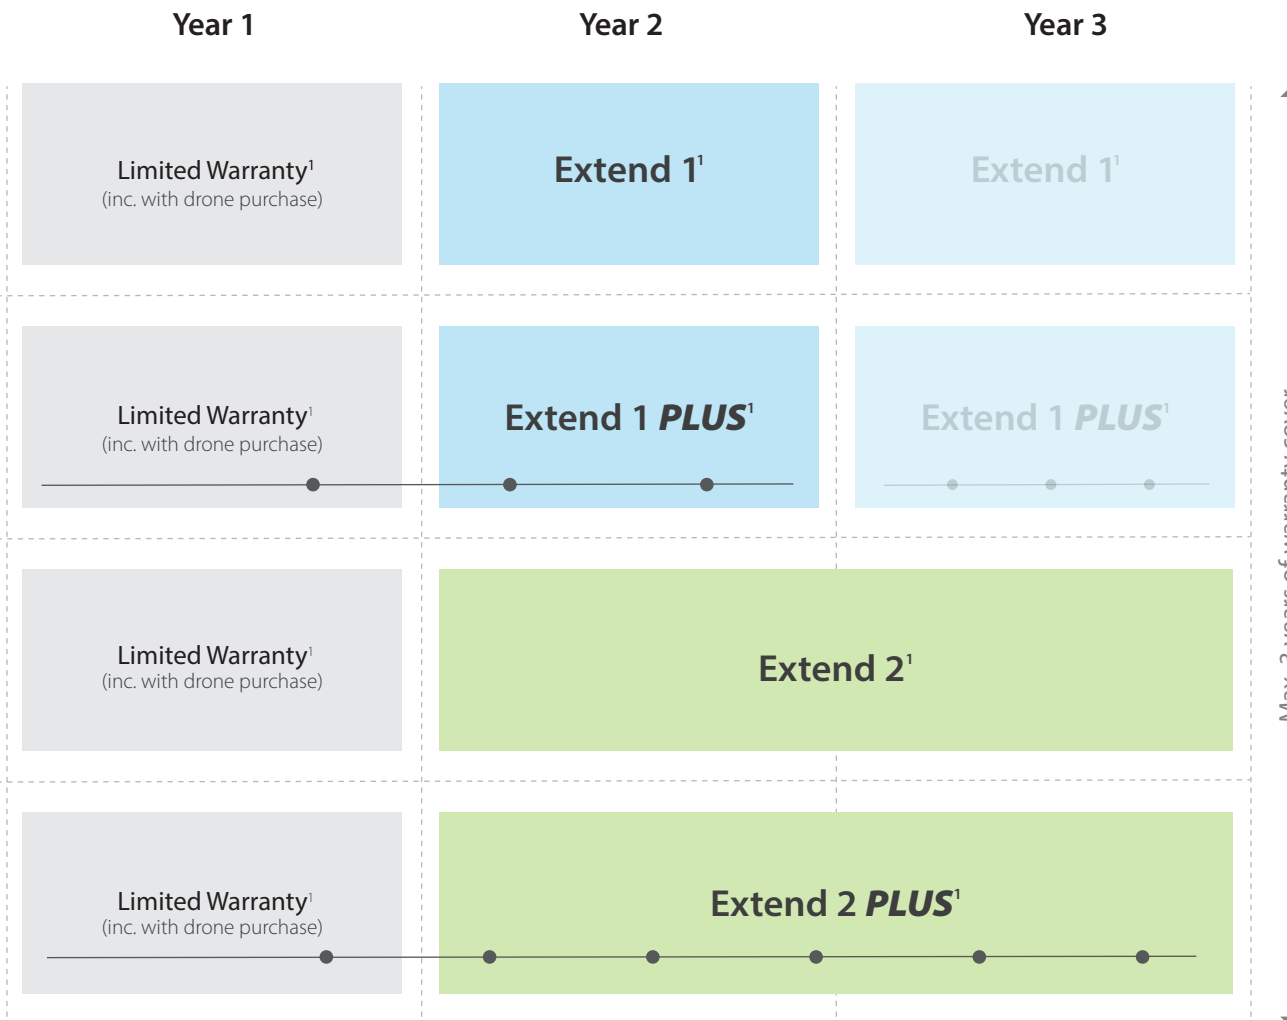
Year 1

Year 2

Year 3

Limited Warranty$^1$
(inc. with drone purchase)

Extend 1$^1$

Extend 1$^1$

Limited Warranty$^1$
(inc. with drone purchase)

Extend 1 *PLUS*$^1$

Extend 1 *PLUS*$^1$

Limited Warranty$^1$
(inc. with drone purchase)

Extend 2$^1$

Limited Warranty$^1$
(inc. with drone purchase)

Extend 2 *PLUS*$^1$

Max. 3 years of warranty cover